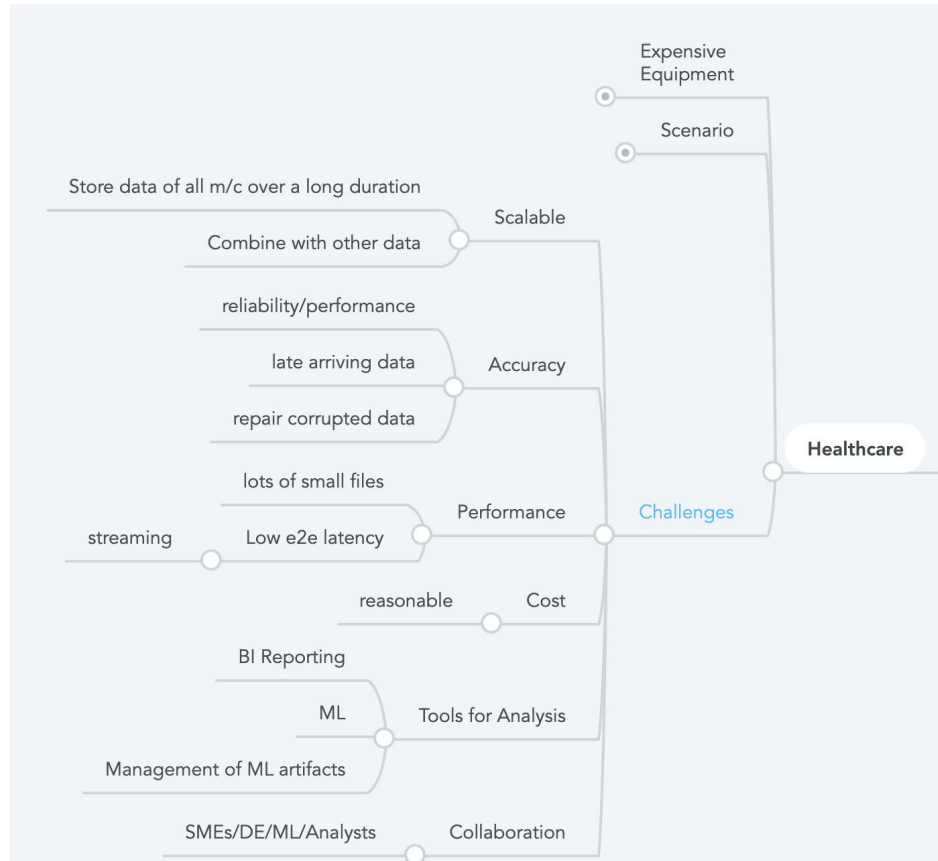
Healthcare

Expensive Equipment

Scenario

Challenges

Scalable

Store data of all m/c over a long duration

Combine with other data

Accuracy

reliability/performance

late arriving data

repair corrupted data

Performance

lots of small files

Low e2e latency

streaming

Cost

reasonable

Tools for Analysis

BI Reporting

ML

Management of ML artifacts

Collaboration

SMEs/DE/ML/Analysts